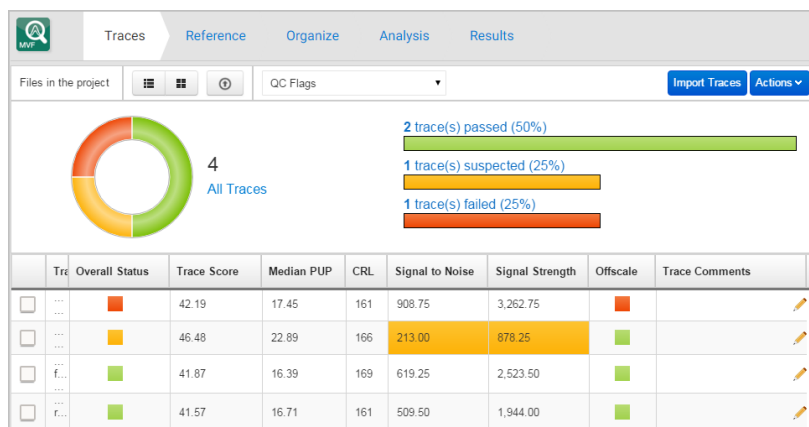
MVF

Traces Reference Organize Analysis Results

Files in the project

QC Flags

Import Traces Actions

4
All Traces

2 trace(s) passed (50%)

1 trace(s) suspected (25%)

1 trace(s) failed (25%)

| | Tra | Overall Status | Trace Score | Median PUP | CRL | Signal to Noise | Signal Strength | Offscale | Trace Comments |
|---|---|---|---|---|---|---|---|---|---|
| | ... | | 42.19 | 17.45 | 161 | 908.75 | 3,262.75 | | |
| | ... | | 46.48 | 22.89 | 166 | 213.00 | 878.25 | | |
| | f... | | 41.87 | 16.39 | 169 | 619.25 | 2,523.50 | | |
| | r... | | 41.57 | 16.71 | 161 | 509.50 | 1,944.00 | | |